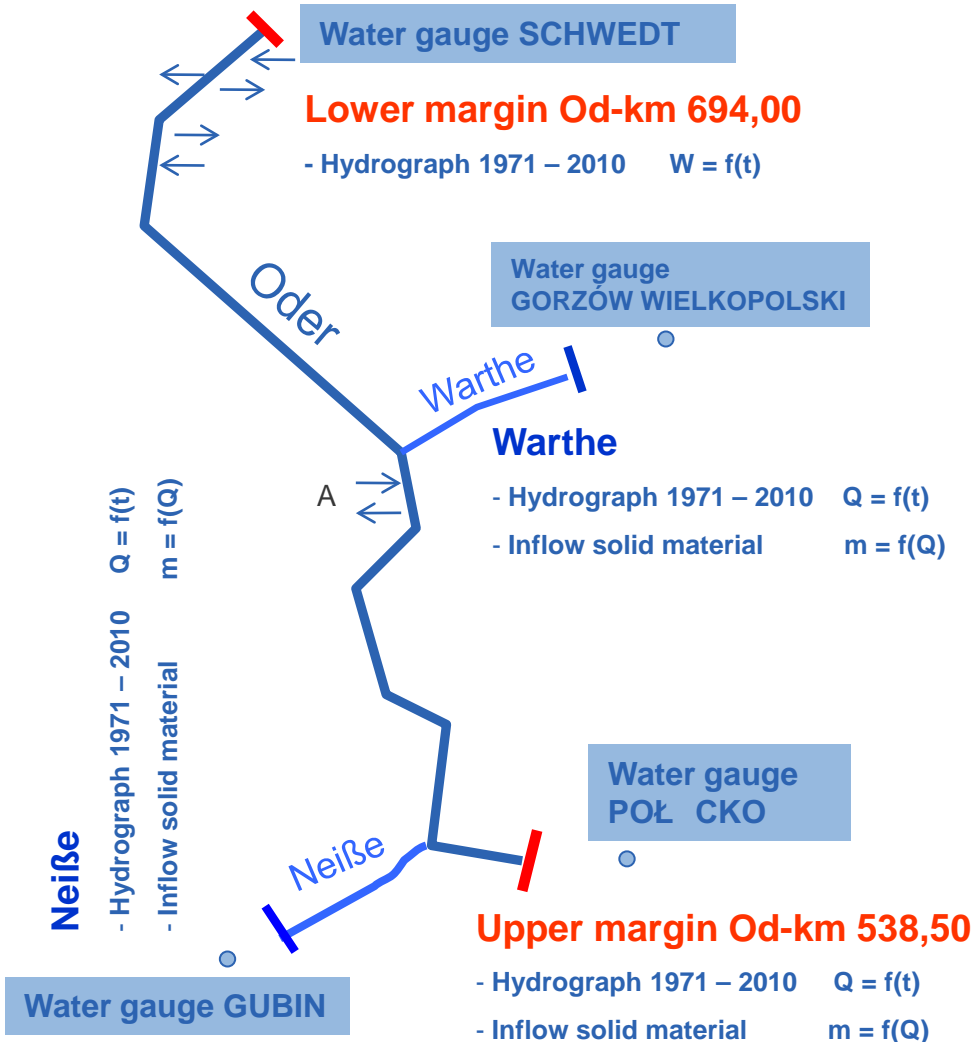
Water gauge SCHWEDT

Lower margin Od-km 694,00

- Hydrograph 1971 – 2010 W = f(t)

Oder

Water gauge GORZÓW WIELKOPOLSKI

Warthe

Warthe

- Hydrograph 1971 – 2010 Q = f(t)

- Inflow solid material m = f(Q)

A

Neiße

- Hydrograph 1971 – 2010 Q = f(t)

- Inflow solid material m = f(Q)

Water gauge POŁ CKO

Neiße

Upper margin Od-km 538,50

- Hydrograph 1971 – 2010 Q = f(t)

- Inflow solid material m = f(Q)

Water gauge GUBIN